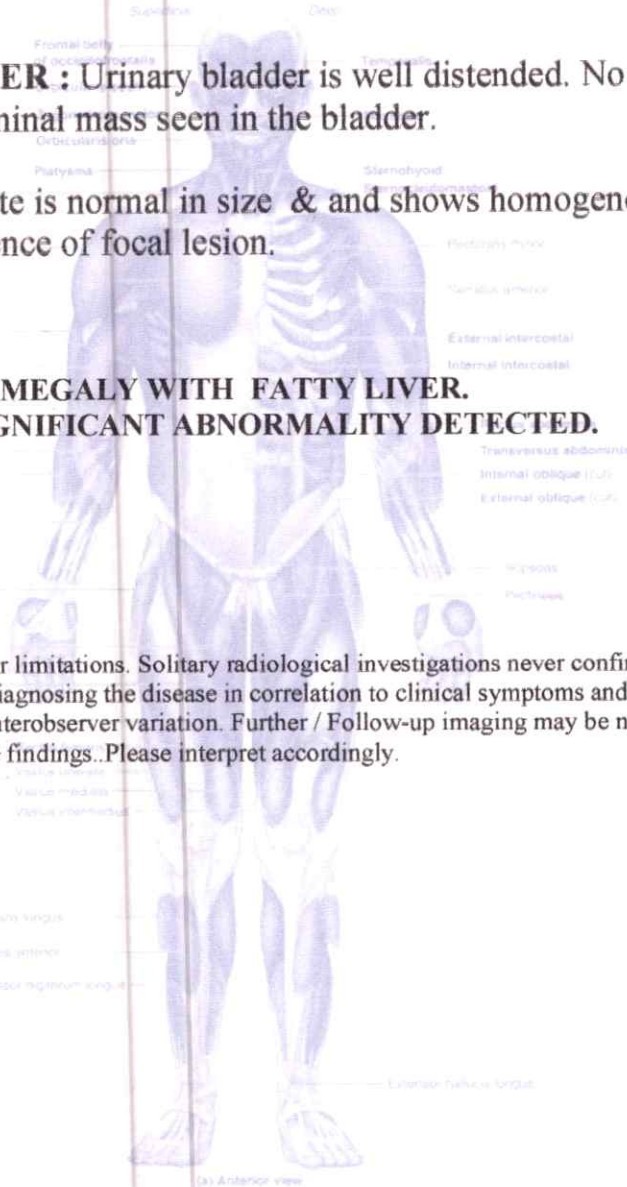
Superficial Deep

Frontal belly of occipitofrontalis

Temporalis

ER : Urinary bladder is well distended. No inal mass seen in the bladder.

Orbicularis oris

Platysma

Sternohyoid

te is normal in size & and shows homogen nce of focal lesion.

Pectoralis minor

Serratus anterior

External intercostal

Internal intercostal

MEGALY WITH FATTY LIVER. GNIFICANT ABNORMALITY DETECTED.

Transversus abdominis

Internal oblique

External oblique

Iliopsoas

Pectineus

r limitations. Solitary radiological investigations never confi iagnosing the disease in correlation to clinical symptoms and nterobserver variation. Further / Follow-up imaging may be n findings..Please interpret accordingly.

Vastus lateralis

Vastus medialis

Vastus intermedius

Extensor hallucis longus

(a) Anterior view